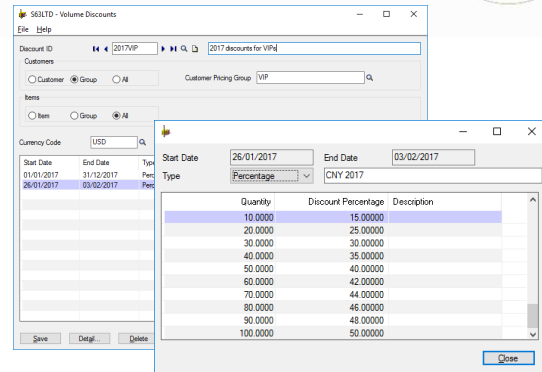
S63LTD - Volume Discounts

File Help

Discount ID 2017VIP 2017 discounts for VIPs

Customers

Customer Group All Customer Pricing Group VIP

Items

Item Group All

Currency Code USD

| Start Date | End Date | Typ |
|---|---|---|
| 01/01/2017 | 31/12/2017 | Perc |
| 26/01/2017 | 03/02/2017 | Perc |

Save Detail... Delete

Start Date 26/01/2017 End Date 03/02/2017

Type Percentage CNY 2017

| Quantity | Discount Percentage | Description |
|---|---|---|
| 10.0000 | 15.00000 | |
| 20.0000 | 25.00000 | |
| 30.0000 | 30.00000 | |
| 40.0000 | 35.00000 | |
| 50.0000 | 40.00000 | |
| 60.0000 | 42.00000 | |
| 70.0000 | 44.00000 | |
| 80.0000 | 46.00000 | |
| 90.0000 | 48.00000 | |
| 100.0000 | 50.00000 | |

Close